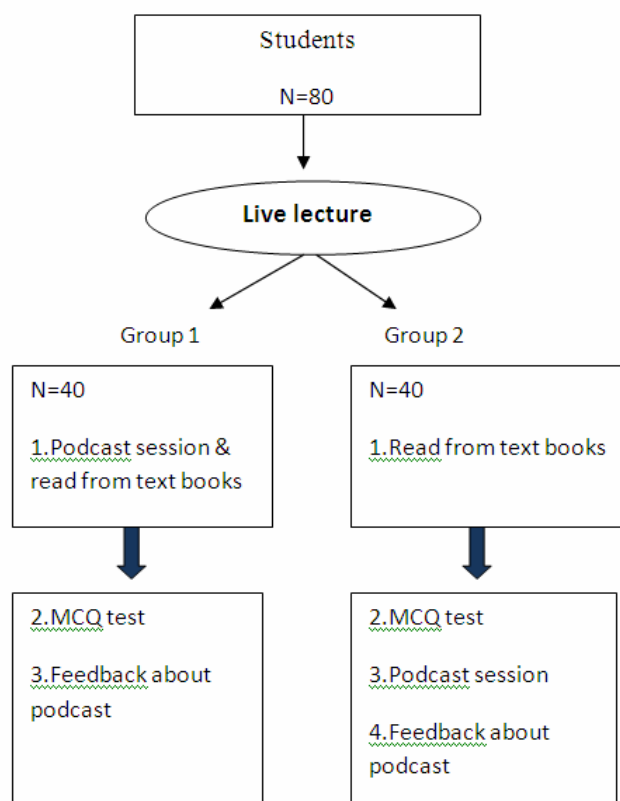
Students

N=80

Live lecture

Group 1

N=40

1.Podcast session & read from text books

2.MCQ test

3.Feedback about podcast

Group 2

N=40

1.Read from text books

2.MCQ test

3.Podcast session

4.Feedback about podcast